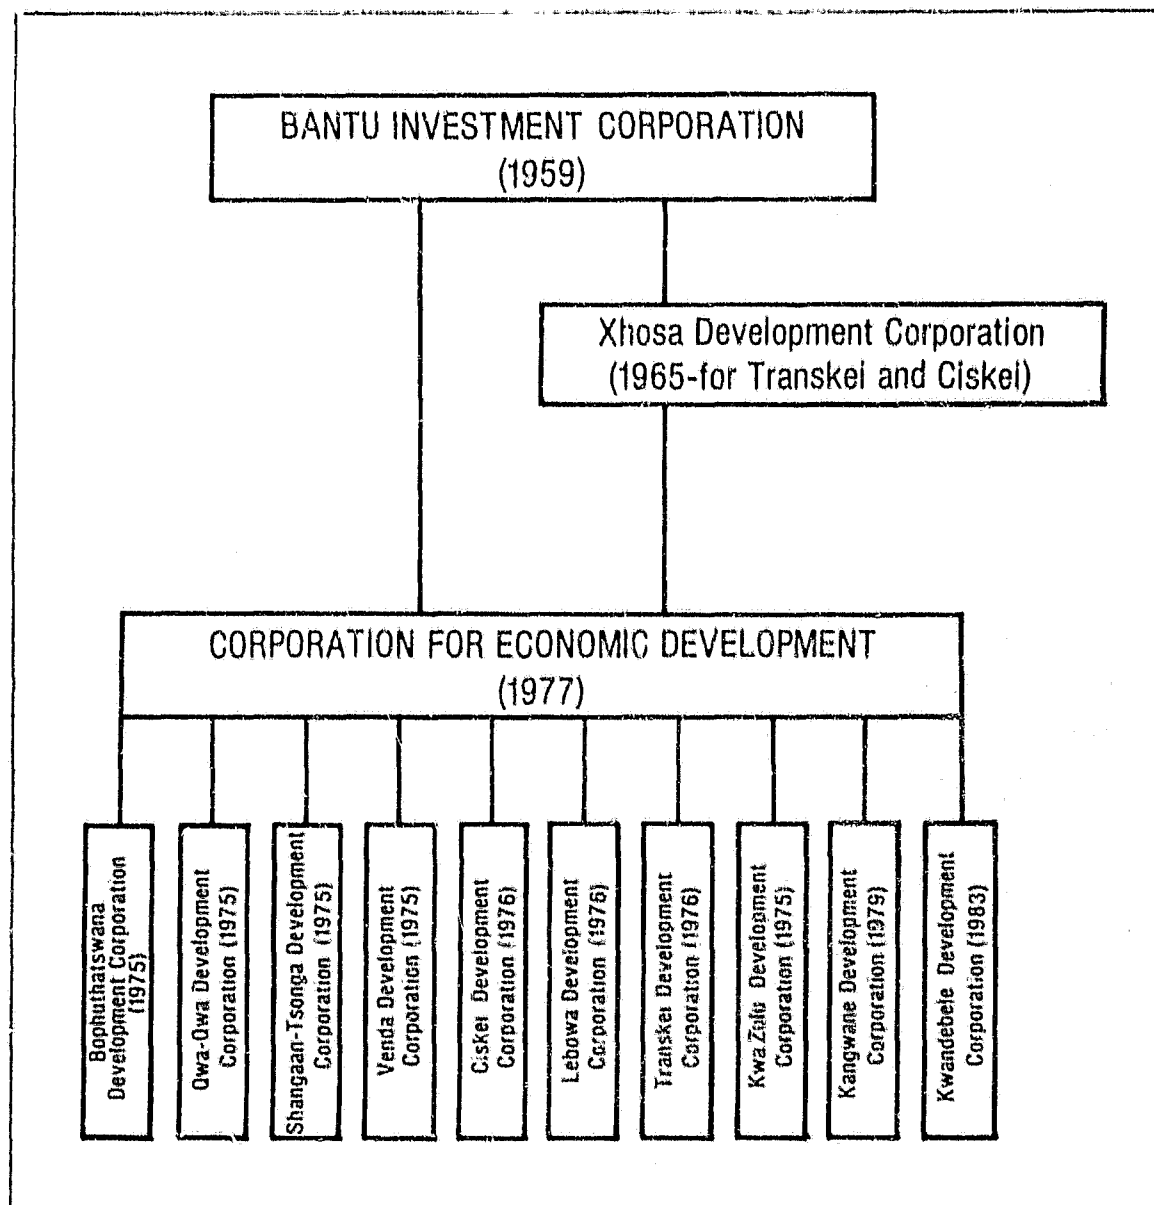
BANTU INVESTMENT CORPORATION
(1959)

Xhosa Development Corporation
(1965-for Transkei and Ciskei)

CORPORATION FOR ECONOMIC DEVELOPMENT
(1977)

Bophuthatswana Development Corporation (1975)

Qwa-Qwa Development Corporation (1975)

Shangaan-Tsonga Development Corporation (1975)

Venda Development Corporation (1975)

Ciskei Development Corporation (1976)

Lebowa Development Corporation (1976)

Transkei Development Corporation (1976)

KwaZulu Development Corporation (1975)

Kangwane Development Corporation (1979)

Kwandebele Development Corporation (1983)